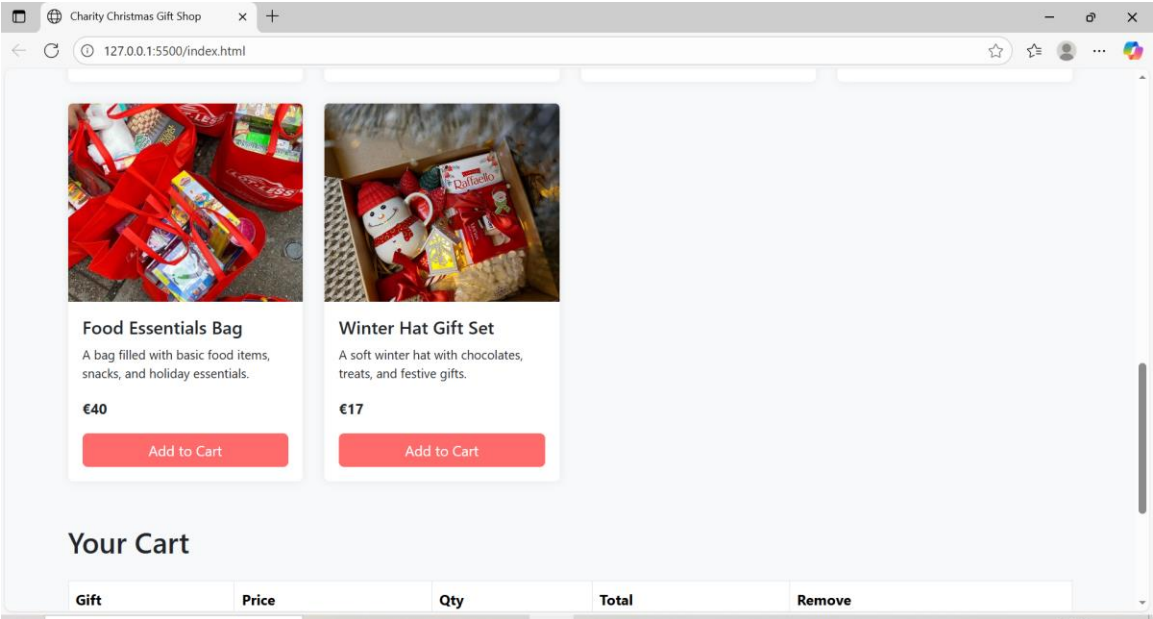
Charity Christmas Gift Shop

127.0.0.1:5500/index.html

Food Essentials Bag

A bag filled with basic food items, snacks, and holiday essentials.

€40

Add to Cart

Winter Hat Gift Set

A soft winter hat with chocolates, treats, and festive gifts.

€17

Add to Cart

Your Cart

| Gift | Price | Qty | Total | Remove |
|---|---|---|---|---|